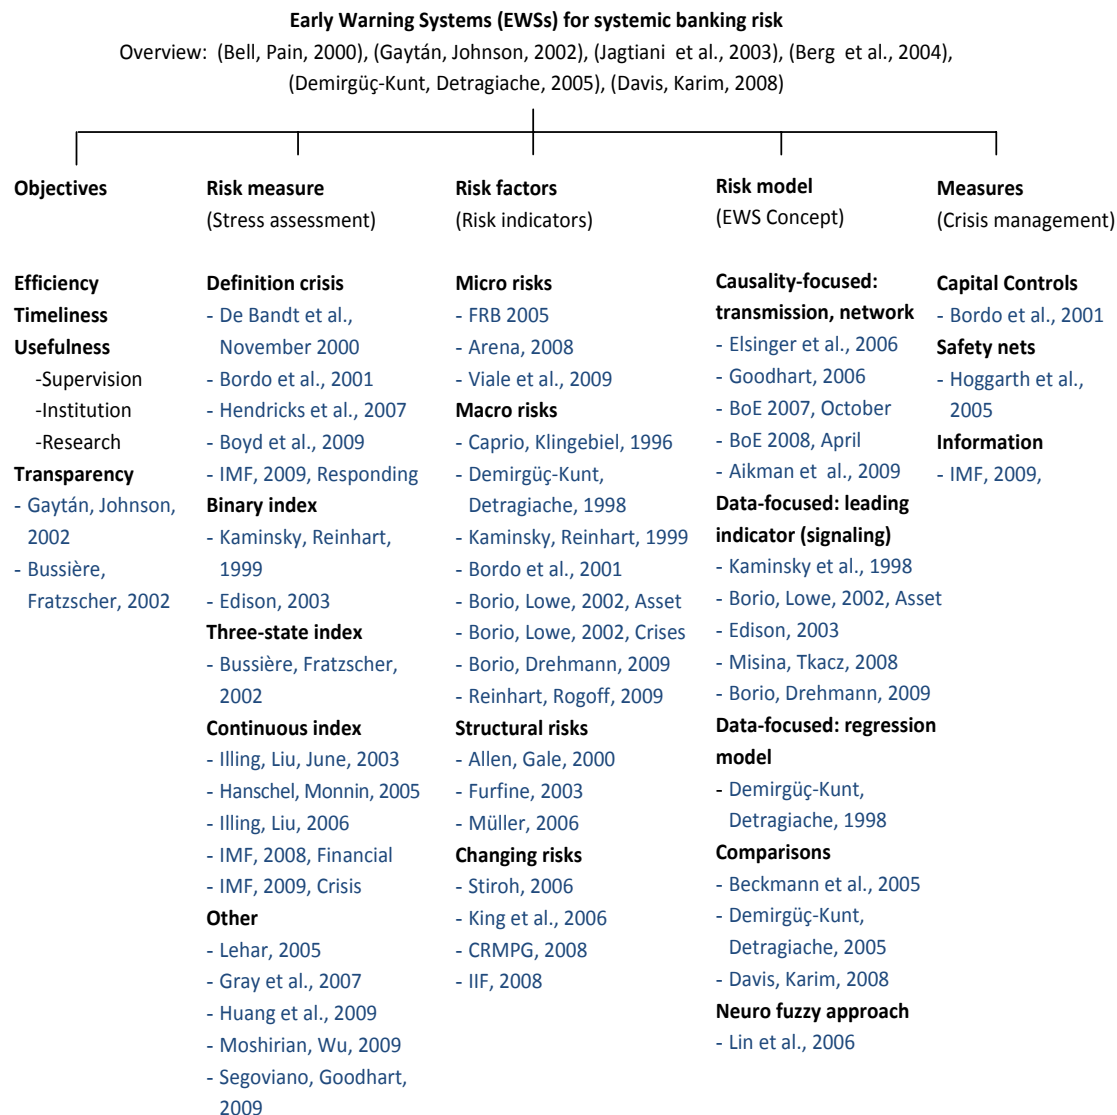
**Early Warning Systems (EWSs) for systemic banking risk**

Overview: (Bell, Pain, 2000), (Gaytán, Johnson, 2002), (Jagtiani et al., 2003), (Berg et al., 2004), (Demirgüç-Kunt, Detragiache, 2005), (Davis, Karim, 2008)

**Objectives**

**Efficiency**
**Timeliness**
**Usefulness**
-Supervision
-Institution
-Research
**Transparency**
- Gaytán, Johnson, 2002
- Bussière, Fratzscher, 2002

**Risk measure**
(Stress assessment)

**Definition crisis**
- De Bandt et al., November 2000
- Bordo et al., 2001
- Hendricks et al., 2007
- Boyd et al., 2009
- IMF, 2009, Responding
**Binary index**
- Kaminsky, Reinhart, 1999
- Edison, 2003
**Three-state index**
- Bussière, Fratzscher, 2002
**Continuous index**
- Illing, Liu, June, 2003
- Hanschel, Monnin, 2005
- Illing, Liu, 2006
- IMF, 2008, Financial
- IMF, 2009, Crisis
**Other**
- Lehar, 2005
- Gray et al., 2007
- Huang et al., 2009
- Moshirian, Wu, 2009
- Segoviano, Goodhart, 2009

**Risk factors**
(Risk indicators)

**Micro risks**
- FRB 2005
- Arena, 2008
- Viale et al., 2009
**Macro risks**
- Caprio, Klingebiel, 1996
- Demirgüç-Kunt, Detragiache, 1998
- Kaminsky, Reinhart, 1999
- Bordo et al., 2001
- Borio, Lowe, 2002, Asset
- Borio, Lowe, 2002, Crises
- Borio, Drehmann, 2009
- Reinhart, Rogoff, 2009
**Structural risks**
- Allen, Gale, 2000
- Furfine, 2003
- Müller, 2006
**Changing risks**
- Stiroh, 2006
- King et al., 2006
- CRMPG, 2008
- IIF, 2008

**Risk model**
(EWS Concept)

**Causality-focused: transmission, network**
- Elsinger et al., 2006
- Goodhart, 2006
- BoE 2007, October
- BoE 2008, April
- Aikman et al., 2009
**Data-focused: leading indicator (signaling)**
- Kaminsky et al., 1998
- Borio, Lowe, 2002, Asset
- Edison, 2003
- Misina, Tkacz, 2008
- Borio, Drehmann, 2009
**Data-focused: regression model**
- Demirgüç-Kunt, Detragiache, 1998
**Comparisons**
- Beckmann et al., 2005
- Demirgüç-Kunt, Detragiache, 2005
- Davis, Karim, 2008
**Neuro fuzzy approach**
- Lin et al., 2006

**Measures**
(Crisis management)

**Capital Controls**
- Bordo et al., 2001
**Safety nets**
- Hoggarth et al., 2005
**Information**
- IMF, 2009,